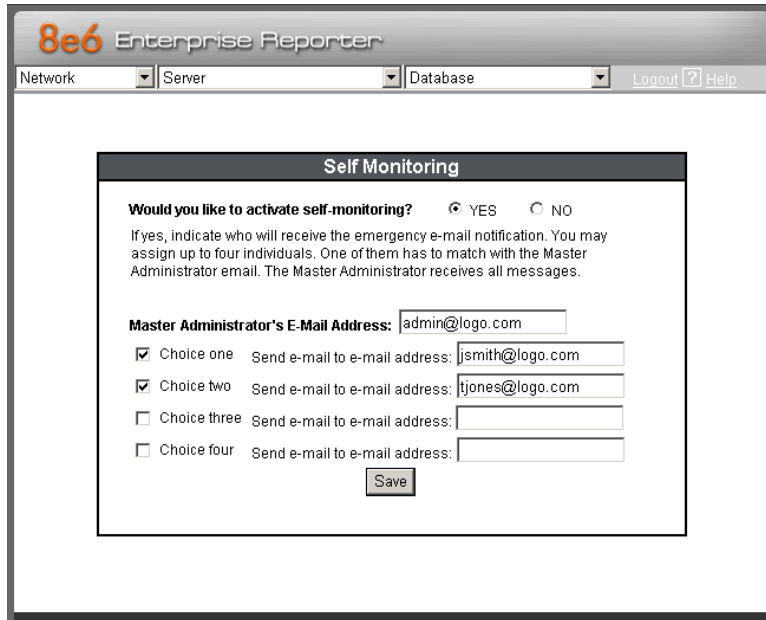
8e6 Enterprise Reporter

Network | Server | Database | Logout ? Help

Self Monitoring

Would you like to activate self-monitoring? YES NO

If yes, indicate who will receive the emergency e-mail notification. You may assign up to four individuals. One of them has to match with the Master Administrator email. The Master Administrator receives all messages.

Master Administrator's E-Mail Address: admin@logo.com

Choice one Send e-mail to e-mail address: jsmith@logo.com

Choice two Send e-mail to e-mail address: tjones@logo.com

Choice three Send e-mail to e-mail address:

Choice four Send e-mail to e-mail address:

Save